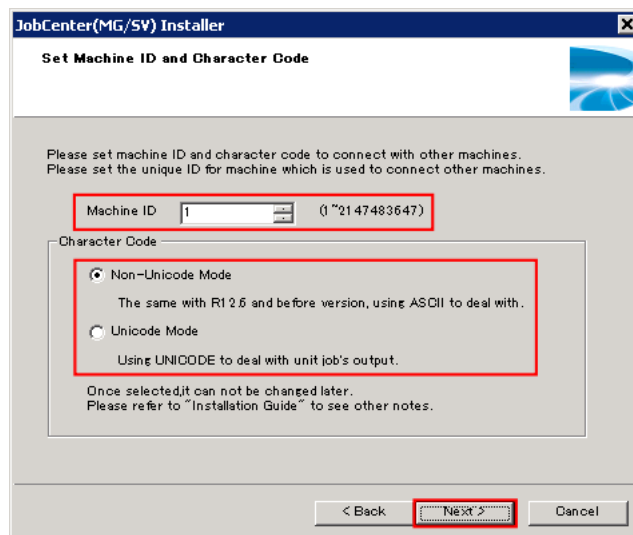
JobCenter(MG/SV) Installer

Set Machine ID and Character Code

Please set machine ID and character code to connect with other machines.
Please set the unique ID for machine which is used to connect other machines.

Machine ID 1 (1~2147483647)

Character Code

Non-Unicode Mode

The same with R12.6 and before version, using ASCII to deal with.

Unicode Mode

Using UNICODE to deal with unit job's output.

Once selected,it can not be changed later.
Please refer to "Installation Guide" to see other notes.

< Back Next > Cancel